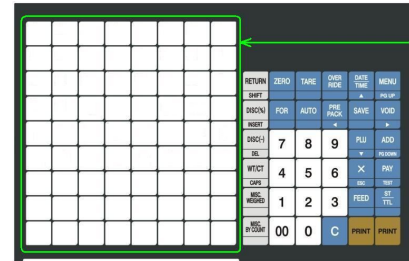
RETURN
ZERO
TARE
OVER RIDE
DATE TIME
MENU
SHIFT
▲
PG UP
DISC(%)
FOR
AUTO
PRE PACK
SAVE
VOID
INSERT
◄
►
DISC(-)
7
8
9
PLU
ADD
DEL
▼
PG DOWN
WT/CT
4
5
6
×
PAY
CAPS
ESC
TEST
MISC. WEIGHED
1
2
3
FEED
ST TTL
MISC. BY COUNT
00
0
C
PRINT
PRINT